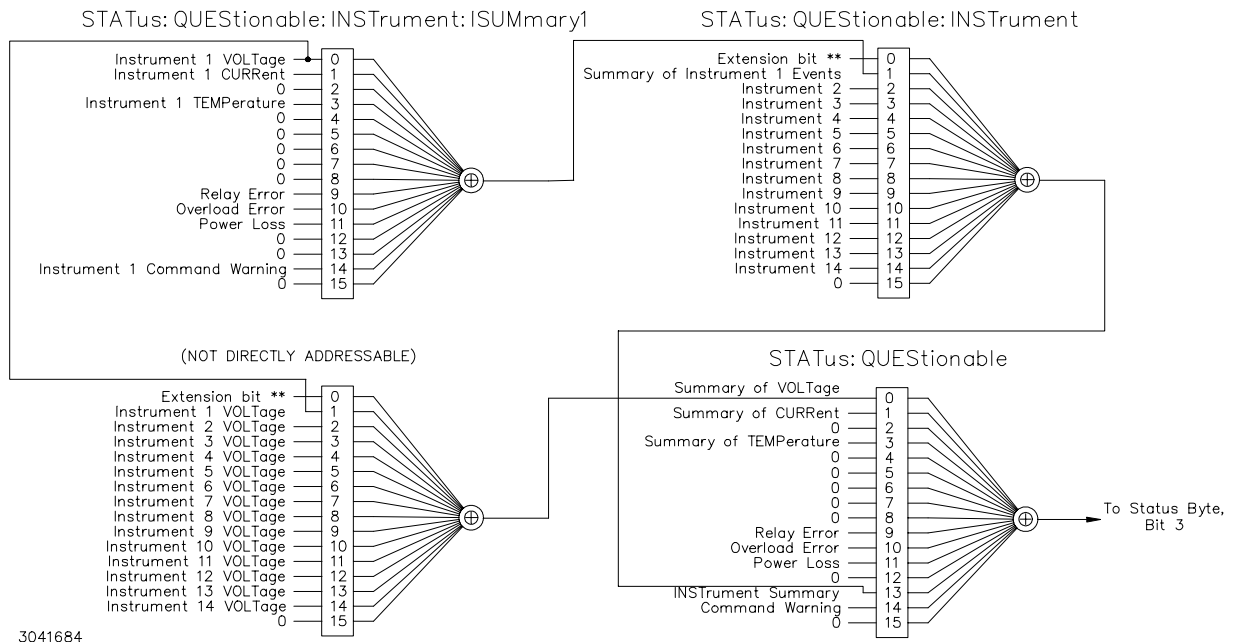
STATus: QUEStionable: INSTrument: ISUMmary1

Instrument 1 VOLTage 0
Instrument 1 CURRent 1
0 2
Instrument 1 TEMPerature 3
0 4
0 5
0 6
0 7
0 8
Relay Error 9
Overload Error 10
Power Loss 11
0 12
0 13
Instrument 1 Command Warning 14
0 15

STATus: QUEStionable: INSTrument

Extension bit ** 0
Summary of Instrument 1 Events 1
Instrument 2 2
Instrument 3 3
Instrument 4 4
Instrument 5 5
Instrument 6 6
Instrument 7 7
Instrument 8 8
Instrument 9 9
Instrument 10 10
Instrument 11 11
Instrument 12 12
Instrument 13 13
Instrument 14 14
0 15

(NOT DIRECTLY ADDRESSABLE)

Extension bit ** 0
Instrument 1 VOLTage 1
Instrument 2 VOLTage 2
Instrument 3 VOLTage 3
Instrument 4 VOLTage 4
Instrument 5 VOLTage 5
Instrument 6 VOLTage 6
Instrument 7 VOLTage 7
Instrument 8 VOLTage 8
Instrument 9 VOLTage 9
Instrument 10 VOLTage 10
Instrument 11 VOLTage 11
Instrument 12 VOLTage 12
Instrument 13 VOLTage 13
Instrument 14 VOLTage 14
0 15

STATus: QUEStionable

Summary of VOLTage 0
Summary of CURRent 1
0 2
Summary of TEMPerature 3
0 4
0 5
0 6
0 7
0 8
Relay Error 9
Overload Error 10
Power Loss 11
0 12
INSTrument Summary 13
Command Warning 14
0 15

To Status Byte, Bit 3

3041684